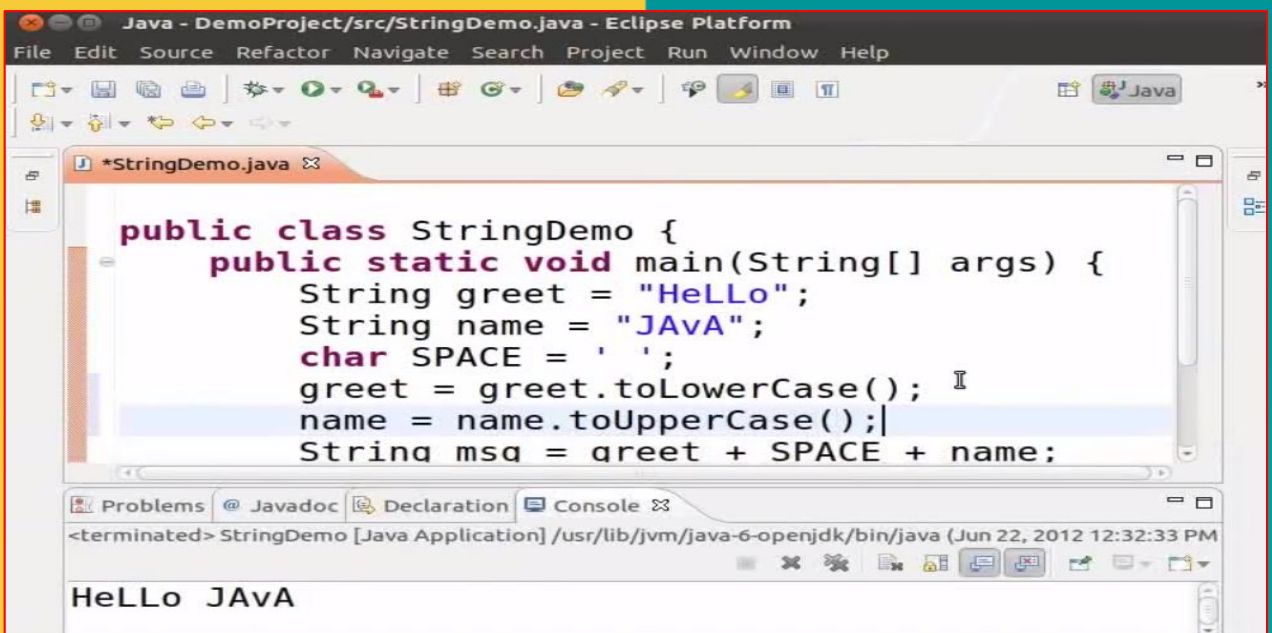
Java - DemoProject/src/StringDemo.java - Eclipse Platform

File Edit Source Refactor Navigate Search Project Run Window Help

Java

*StringDemo.java

public class StringDemo {
    public static void main(String[] args) {
        String greet = "HeLLo";
        String name = "JAvA";
        char SPACE = ' ';
        greet = greet.toLowerCase();
        name = name.toUpperCase();
        String msg = greet + SPACE + name;

Problems @ Javadoc Declaration Console

<terminated> StringDemo [Java Application] /usr/lib/jvm/java-6-openjdk/bin/java (Jun 22, 2012 12:32:33 PM

HeLLo JAvA